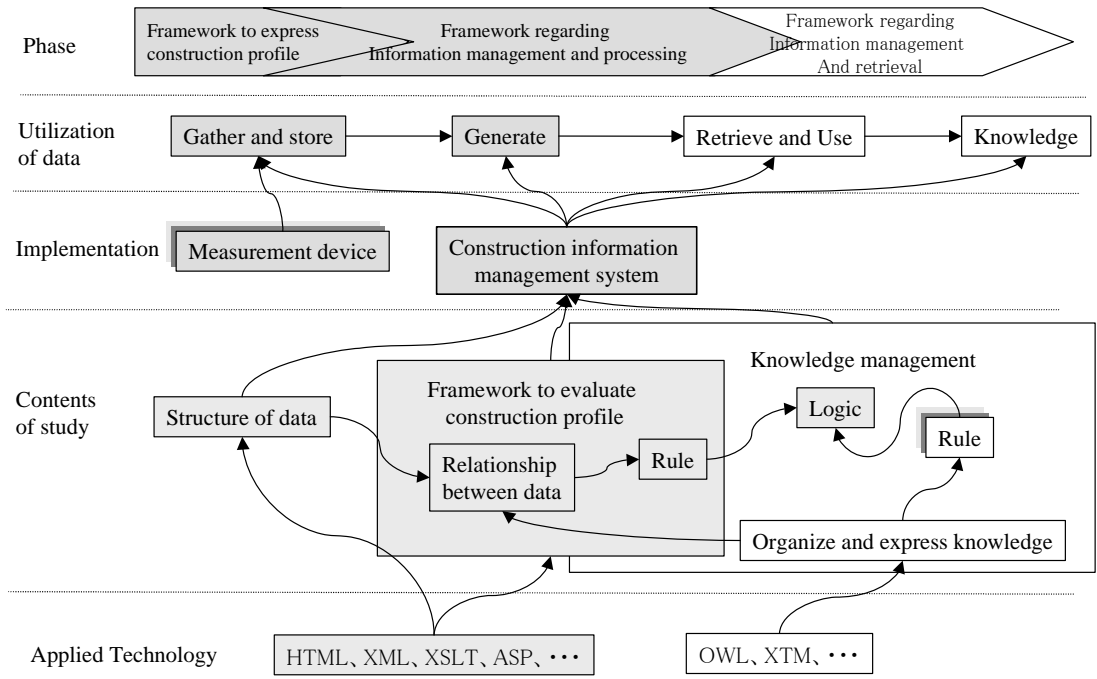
Phase

Framework to express construction profile

Framework regarding Information management and processing

Framework regarding Information management And retrieval

Utilization of data

Gather and store

Generate

Retrieve and Use

Knowledge

Implementation

Measurement device

Construction information management system

Contents of study

Knowledge management

Framework to evaluate construction profile

Structure of data

Logic

Rule

Relationship between data

Rule

Organize and express knowledge

Applied Technology

HTML、XML、XSLT、ASP、・・・

OWL、XTM、・・・